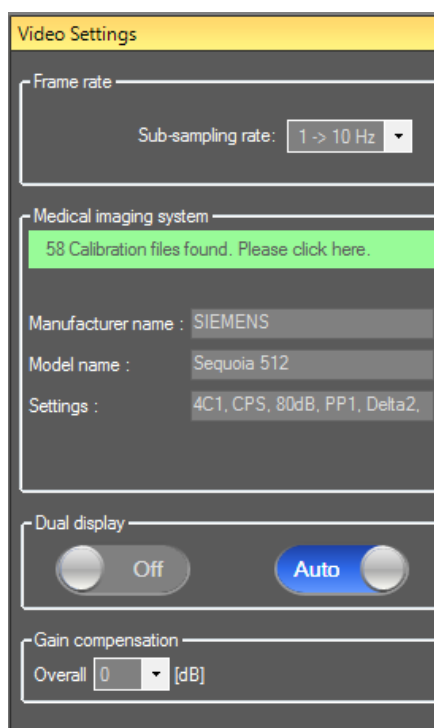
Video Settings

Frame rate

Sub-sampling rate: 1 -> 10 Hz

Medical imaging system

58 Calibration files found. Please click here.

Manufacturer name : SIEMENS

Model name : Sequoia 512

Settings : 4C1, CPS, 80dB, PP1, Delta2,

Dual display

Off

Auto

Gain compensation

Overall 0 [dB]